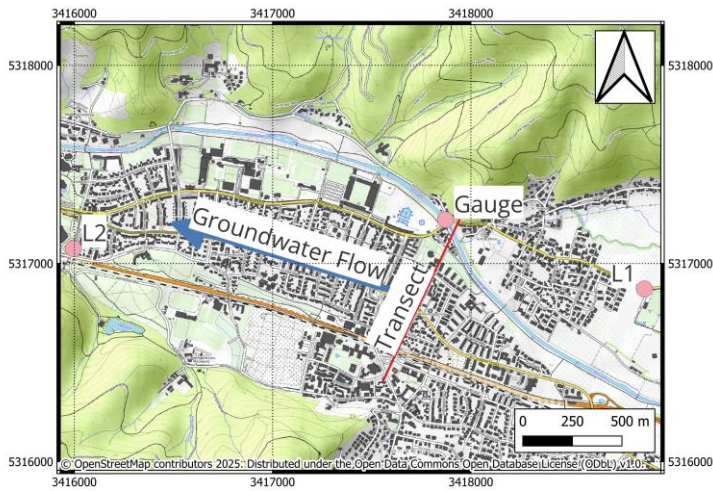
3416000 3417000 3418000

5318000 5318000

Gauge

L2

Groundwater Flow

5317000 5317000

L1

Transect

0 250 500 m

5316000 5316000

© OpenStreetMap contributors 2025. Distributed under the Open Data Commons Open Database License (ODbL) v1.0.

3416000 3417000 3418000